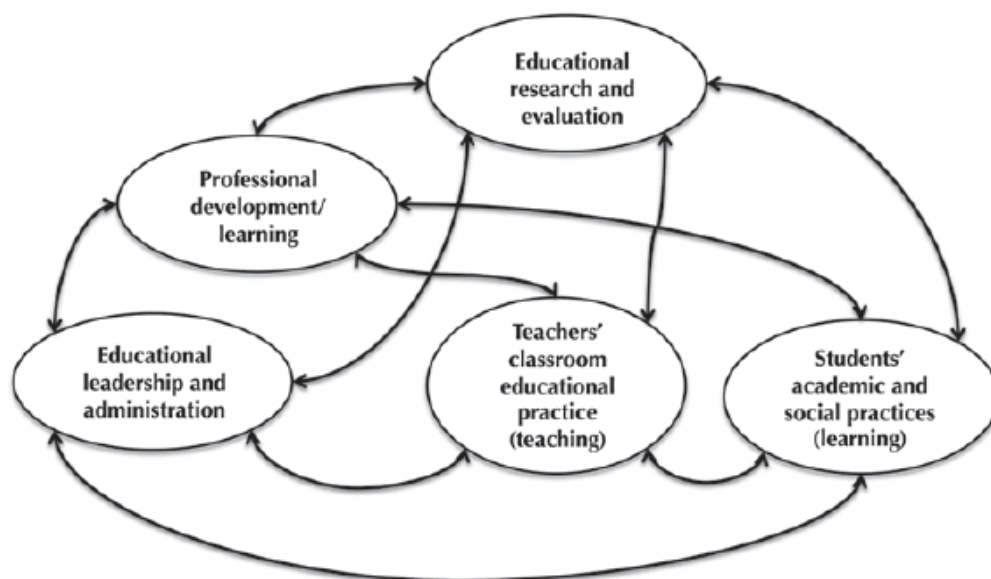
Educational research and evaluation

Professional development/ learning

Educational leadership and administration

Teachers' classroom educational practice (teaching)

Students' academic and social practices (learning)